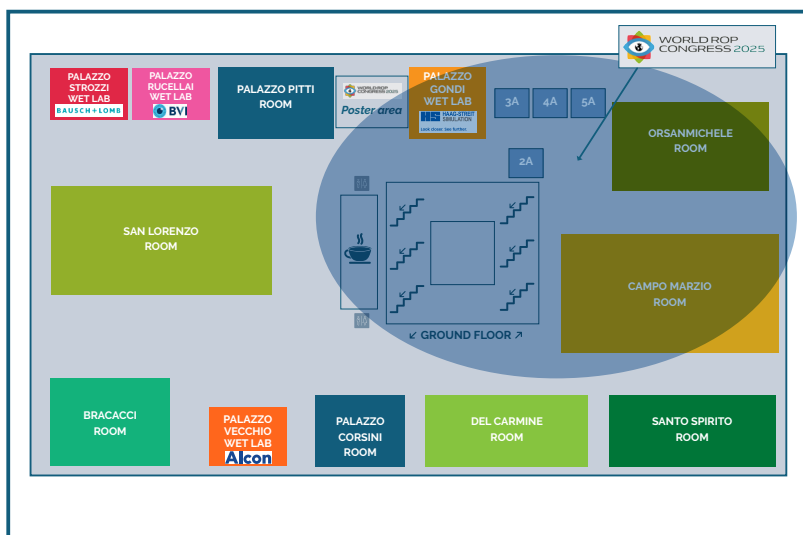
WORLD ROP CONGRESS 2025

PALAZZO STROZZI WET LAB
BAUSCH + LOMB

PALAZZO RUCELLAI WET LAB
BVI

PALAZZO PITTI ROOM

WORLD ROP CONGRESS 2025
Poster area

PALAZZO GONDI WET LAB
HAAG-STREIT SIMULATION
Look closer. See further.

3A

4A

5A

ORSANMICHELE ROOM

2A

SAN LORENZO ROOM

CAMPO MARZIO ROOM

↙ GROUND FLOOR ↗

BRACACCI ROOM

PALAZZO VECCHIO WET LAB
Alcon

PALAZZO CORSINI ROOM

DEL CARMINE ROOM

SANTO SPIRITO ROOM